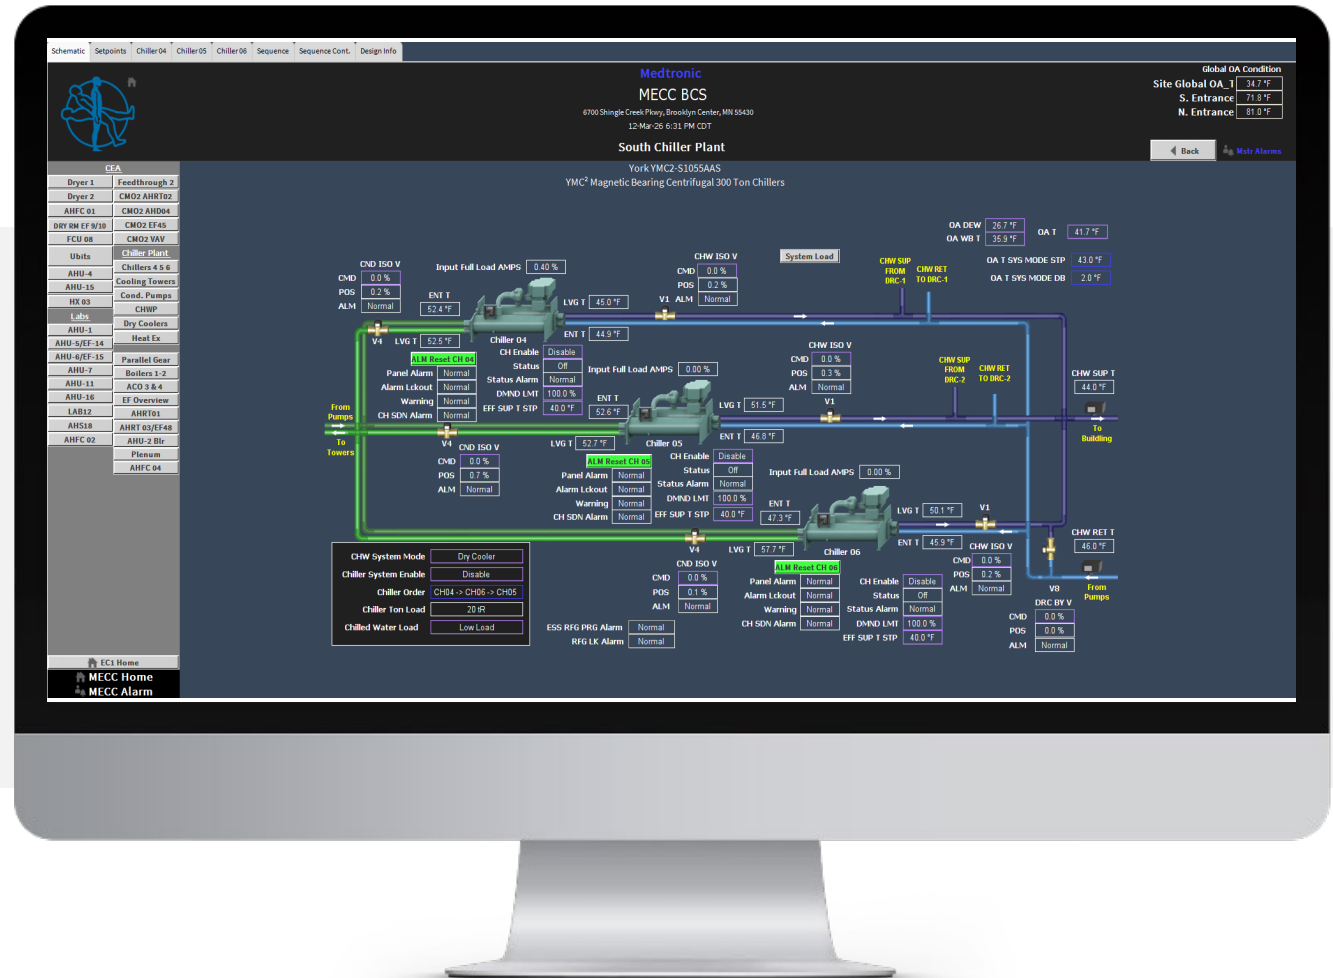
Schematic Setpoints Chiller04 Chiller05 Chiller06 Sequence Sequence Cont. Design Info

Medtronic
MECC BCS
6700 Shingle Creek Pkwy, Brooklyn Center, MN 55430
12-Mar-26 6:31 PM CDT
South Chiller Plant

Global OA Condition
Site Global OA_1 34.7 °F
S. Entrance 71.8 °F
N. Entrance 81.0 °F

Back
Mstr Alarms

CEA
Dryer 1 | Feedthrough 2
Dryer 2 | CMO2 AHRT02
AHFC 01 | CMO2 AHD04
DRY RM EF 9/10 | CMO2 EF45
FCU 08 | CMO2 VAV
Ubits | Chiller Plant
AHU-4 | Chillers 4 5 6
AHU-15 | Cooling Towers
HX 03 | Cond. Pumps
Labs | CHWP
AHU-1 | Dry Coolers
AHU-5/EF-14 | Heat Ex
AHU-6/EF-15 | Parallel Gear
AHU-7 | Boilers 1-2
AHU-11 | ACO 3 & 4
AHU-16 | EF Overview
LAB12 | AHRT01
AHS18 | AHRT 03/EF48
AHFC 02 | AHU-2 Blr
Plenum
AHFC 04

EC1 Home
MECC Home
MECC Alarm

York YMC2-S1055AAS
YMC² Magnetic Bearing Centrifugal 300 Ton Chillers

OA DEW 26.7 °F
OA WB T 35.9 °F
OA T 41.7 °F
OA T SYS MODE STP 43.0 °F
OA T SYS MODE DB 2.0 °F

System Load
CHW SUP FROM DRC-1
CHW RET TO DRC-1

CND ISO V
CMD 0.0 %
POS 0.2 %
ALM Normal
Input Full Load AMPS 0.40 %
ENT T 52.4 °F
LVG T 45.0 °F
CHW ISO V
CMD 0.0 %
POS 0.2 %
V1 ALM Normal
ENT T 44.9 °F
V4 LVG T 52.5 °F
Chiller 04
ALM Reset CH 04
CH Enable Disable
Panel Alarm Normal
Status Off
Alarm Lckout Normal
Status Alarm Normal
Warning Normal
DMND LMT 100.0 %
CH SDN Alarm Normal
EFF SUP T STP 40.0 °F

CHW ISO V
CMD 0.0 %
POS 0.3 %
ALM Normal
Input Full Load AMPS 0.00 %
ENT T 52.6 °F
LVG T 51.5 °F
V1
ENT T 46.8 °F
CHW SUP FROM DRC-2
CHW RET TO DRC-2
CHW SUP T 44.0 °F

From Pumps
To Towers
To Building

V4 CND ISO V
CMD 0.0 %
POS 0.7 %
ALM Normal
LVG T 52.7 °F
Chiller 05
ALM Reset CH 05
CH Enable Disable
Panel Alarm Normal
Status Off
Alarm Lckout Normal
Status Alarm Normal
Warning Normal
DMND LMT 100.0 %
CH SDN Alarm Normal
EFF SUP T STP 40.0 °F
Input Full Load AMPS 0.00 %
ENT T 47.3 °F
LVG T 50.1 °F
V1
ENT T 45.9 °F
CHW ISO V
CMD 0.0 %
POS 0.2 %
ALM Normal
CHW RET T 46.0 °F
V8
From Pumps
DRC BY V
CMD 0.0 %
POS 0.0 %
ALM Normal

CHW System Mode Dry Cooler
Chiller System Enable Disable
Chiller Order CH04 -> CH06 -> CH05
Chiller Ton Load 20 tR
Chilled Water Load Low Load

V4
CND ISO V
CMD 0.0 %
POS 0.1 %
ALM Normal
LVG T 57.7 °F
Chiller 06
ALM Reset CH 06
Panel Alarm Normal
Alarm Lckout Normal
Warning Normal
CH SDN Alarm Normal
CH Enable Disable
Status Off
Status Alarm Normal
DMND LMT 100.0 %
EFF SUP T STP 40.0 °F
ESS RFG PRG Alarm Normal
RFG LK Alarm Normal